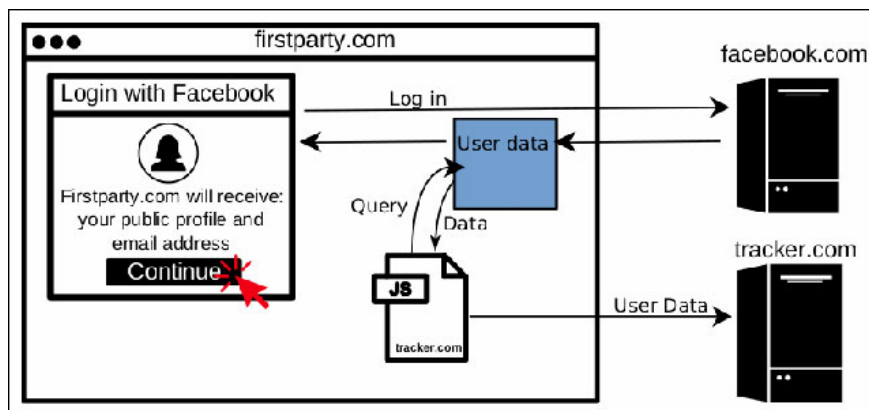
firstparty.com

Login with Facebook

Firstparty.com will receive: your public profile and email address

Continue

Log in

User data

Query

Data

JS

tracker.com

User Data

facebook.com

tracker.com